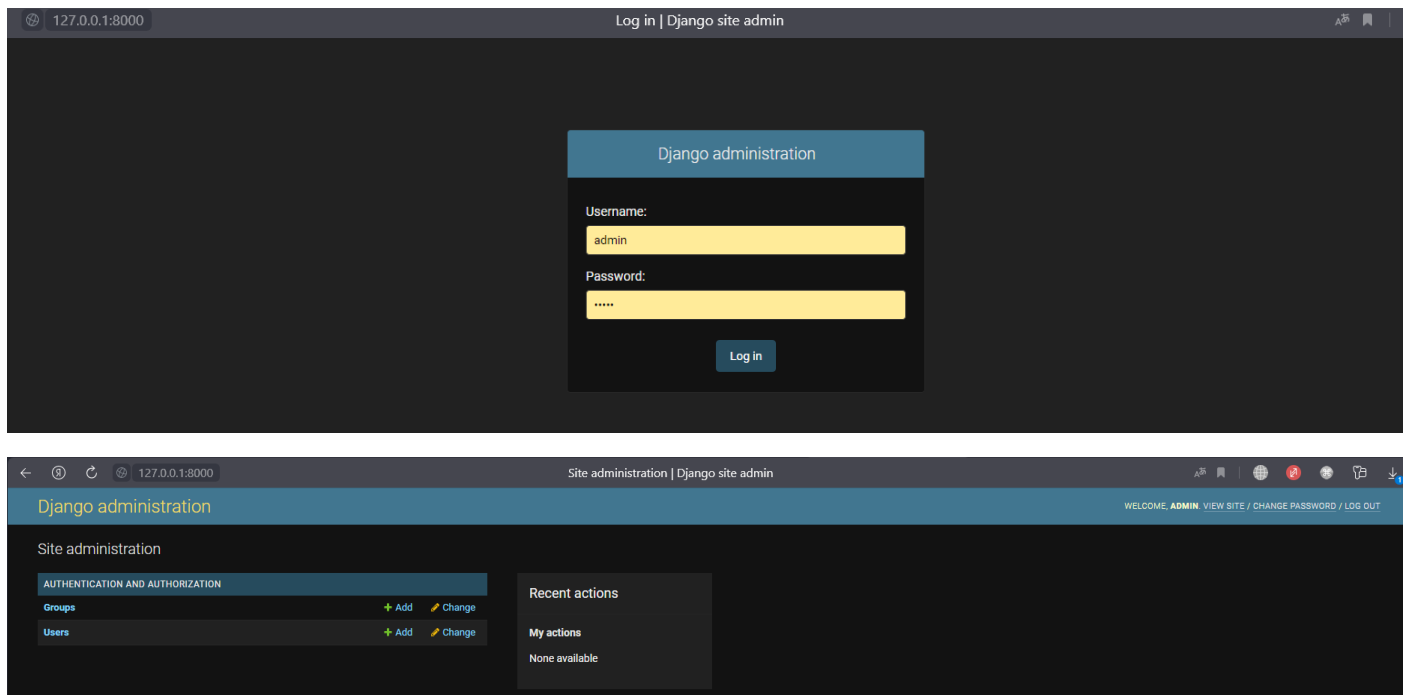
127.0.0.1:8000
Log in | Django site admin

Django administration

Username:
admin

Password:
•••••

Log in

127.0.0.1:8000
Site administration | Django site admin

Django administration

WELCOME, ADMIN. VIEW SITE / CHANGE PASSWORD / LOG OUT

Site administration

| AUTHENTICATION AND AUTHORIZATION | | |
|---|---|---|
| Groups | + Add | Change |
| Users | + Add | Change |

Recent actions

My actions

None available